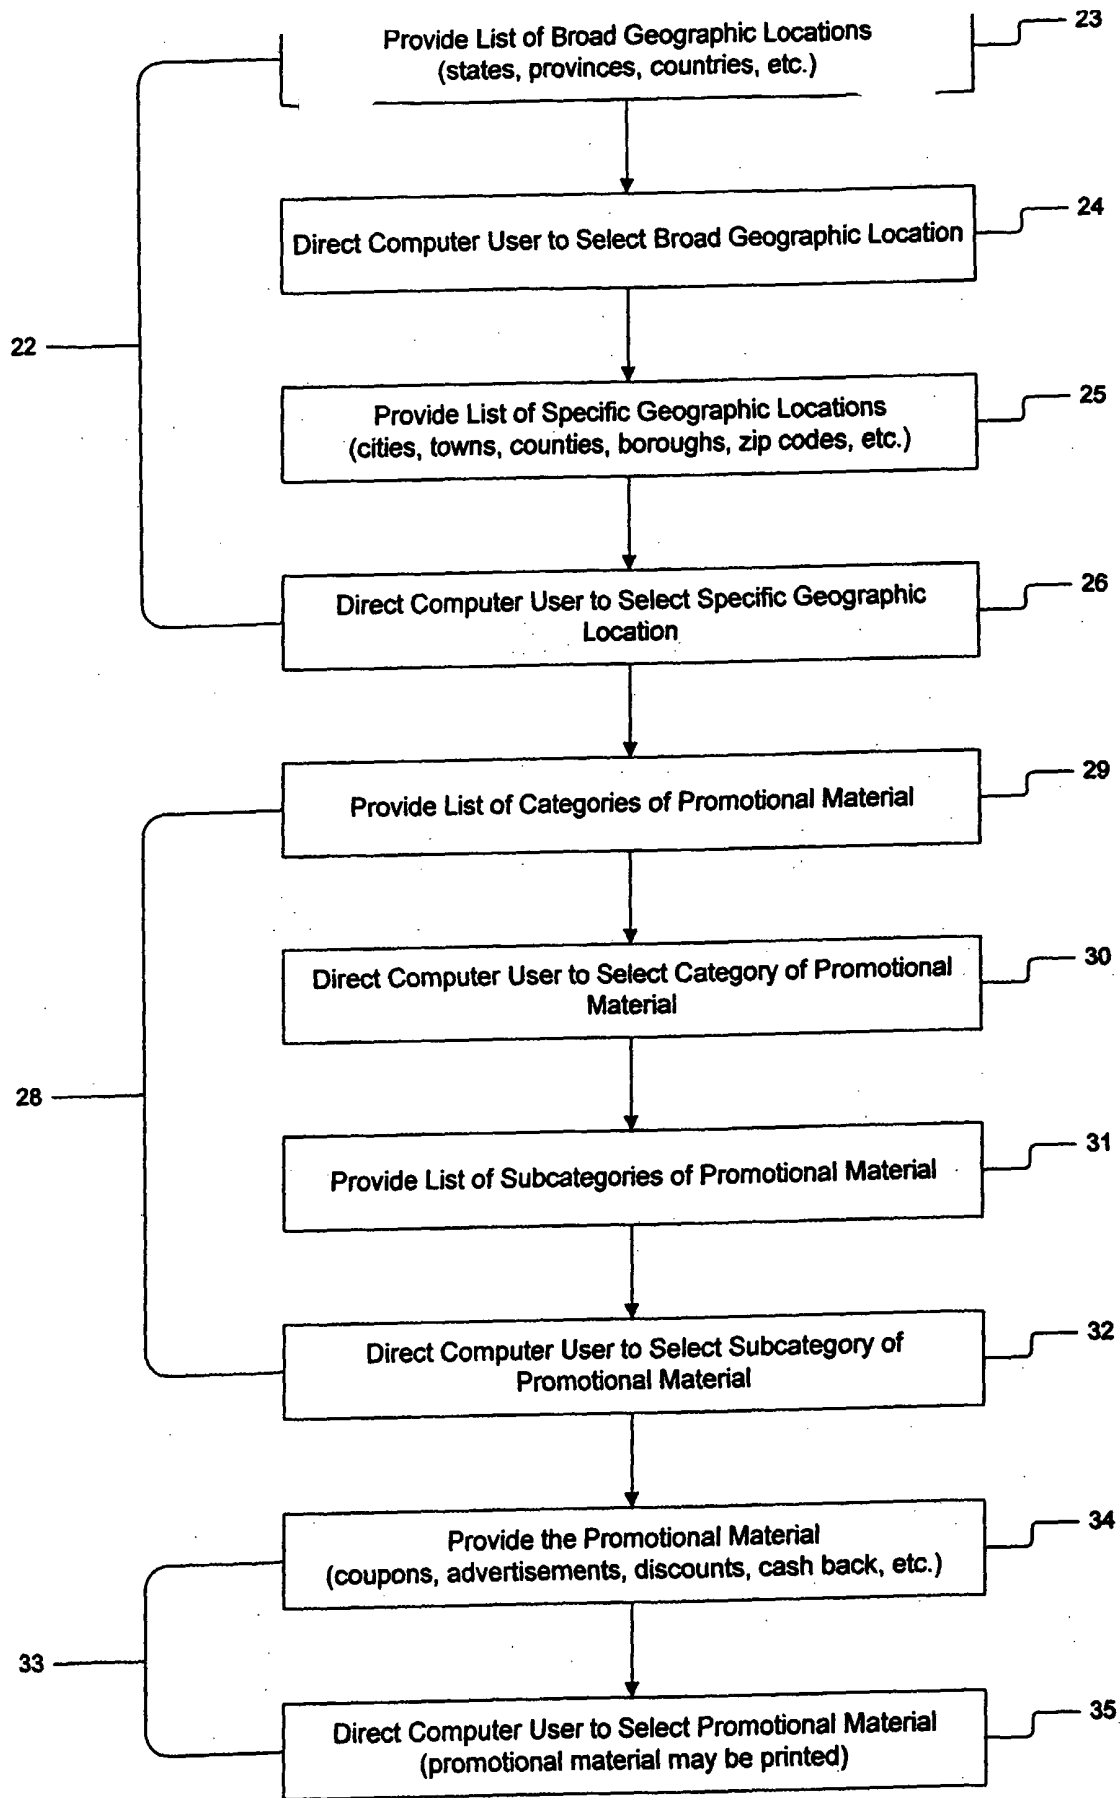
Provide List of Broad Geographic Locations (states, provinces, countries, etc.)

23

Direct Computer User to Select Broad Geographic Location

24

22

Provide List of Specific Geographic Locations (cities, towns, counties, boroughs, zip codes, etc.)

25

Direct Computer User to Select Specific Geographic Location

26

Provide List of Categories of Promotional Material

29

Direct Computer User to Select Category of Promotional Material

30

28

Provide List of Subcategories of Promotional Material

31

Direct Computer User to Select Subcategory of Promotional Material

32

Provide the Promotional Material (coupons, advertisements, discounts, cash back, etc.)

34

33

Direct Computer User to Select Promotional Material (promotional material may be printed)

35